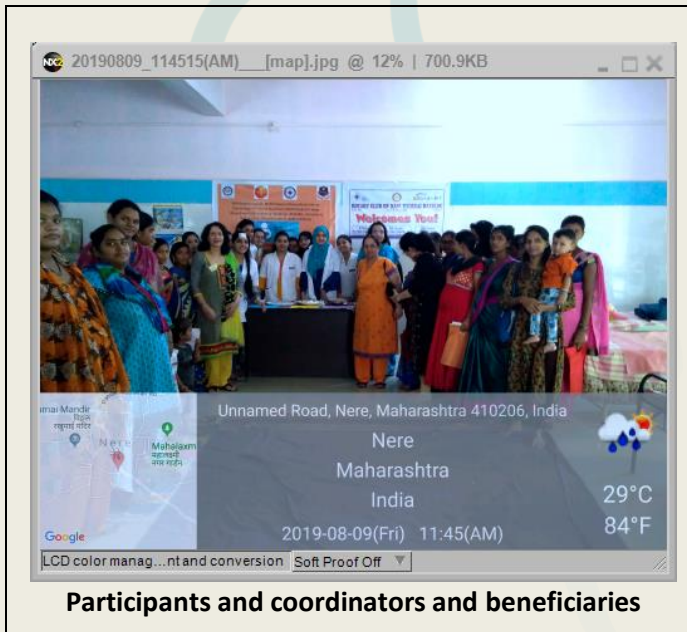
20190809_114515(AM)___[map].jpg @ 12% | 700.9KB

Welcomes You!

mai Mandir
रखुमाई मंदिर
Nere
Mahalaxmi
महालक्ष्मी
नगर सहनि

Unnamed Road, Nere, Maharashtra 410206, India
Nere
Maharashtra
India
2019-08-09(Fri) 11:45(AM)

29°C
84°F

Google

LCD color manag...nt and conversion Soft Proof Off

Participants and coordinators and beneficiaries